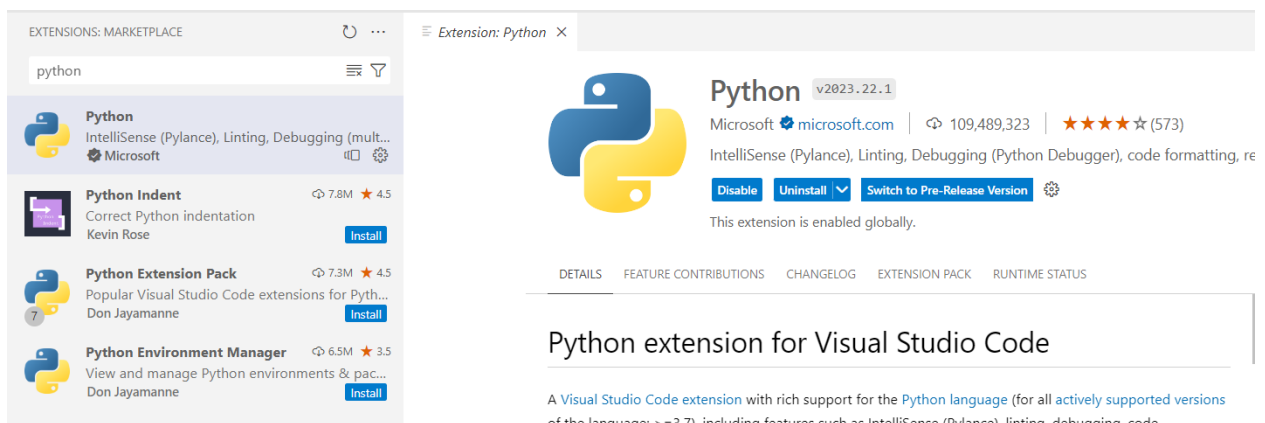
EXTENSIONS: MARKETPLACE

python

Python
IntelliSense (Pylance), Linting, Debugging (mult...
Microsoft

Python Indent
7.8M ★ 4.5
Correct Python indentation
Kevin Rose
Install

Python Extension Pack
7.3M ★ 4.5
Popular Visual Studio Code extensions for Pyth...
7
Don Jayamanne
Install

Python Environment Manager
6.5M ★ 3.5
View and manage Python environments & pac...
Don Jayamanne
Install

Extension: Python ×

Python v2023.22.1
Microsoft microsoft.com | 109,489,323 | ★★★★☆ (573)
IntelliSense (Pylance), Linting, Debugging (Python Debugger), code formatting, re
Disable Uninstall Switch to Pre-Release Version
This extension is enabled globally.

DETAILS FEATURE CONTRIBUTIONS CHANGELOG EXTENSION PACK RUNTIME STATUS

Python extension for Visual Studio Code

A Visual Studio Code extension with rich support for the Python language (for all actively supported versions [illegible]